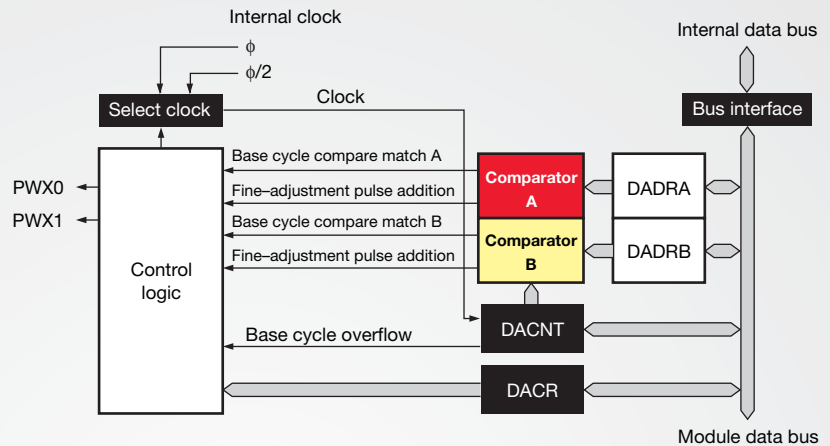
Internal clock

$\phi$

$\phi/2$

Internal data bus

Select clock

Clock

Bus interface

Base cycle compare match A

PWX0

PWX1

Fine–adjustment pulse addition

Comparator A

DADRA

Base cycle compare match B

Comparator B

DADRB

Fine–adjustment pulse addition

Control logic

Base cycle overflow

DACNT

DACR

Module data bus